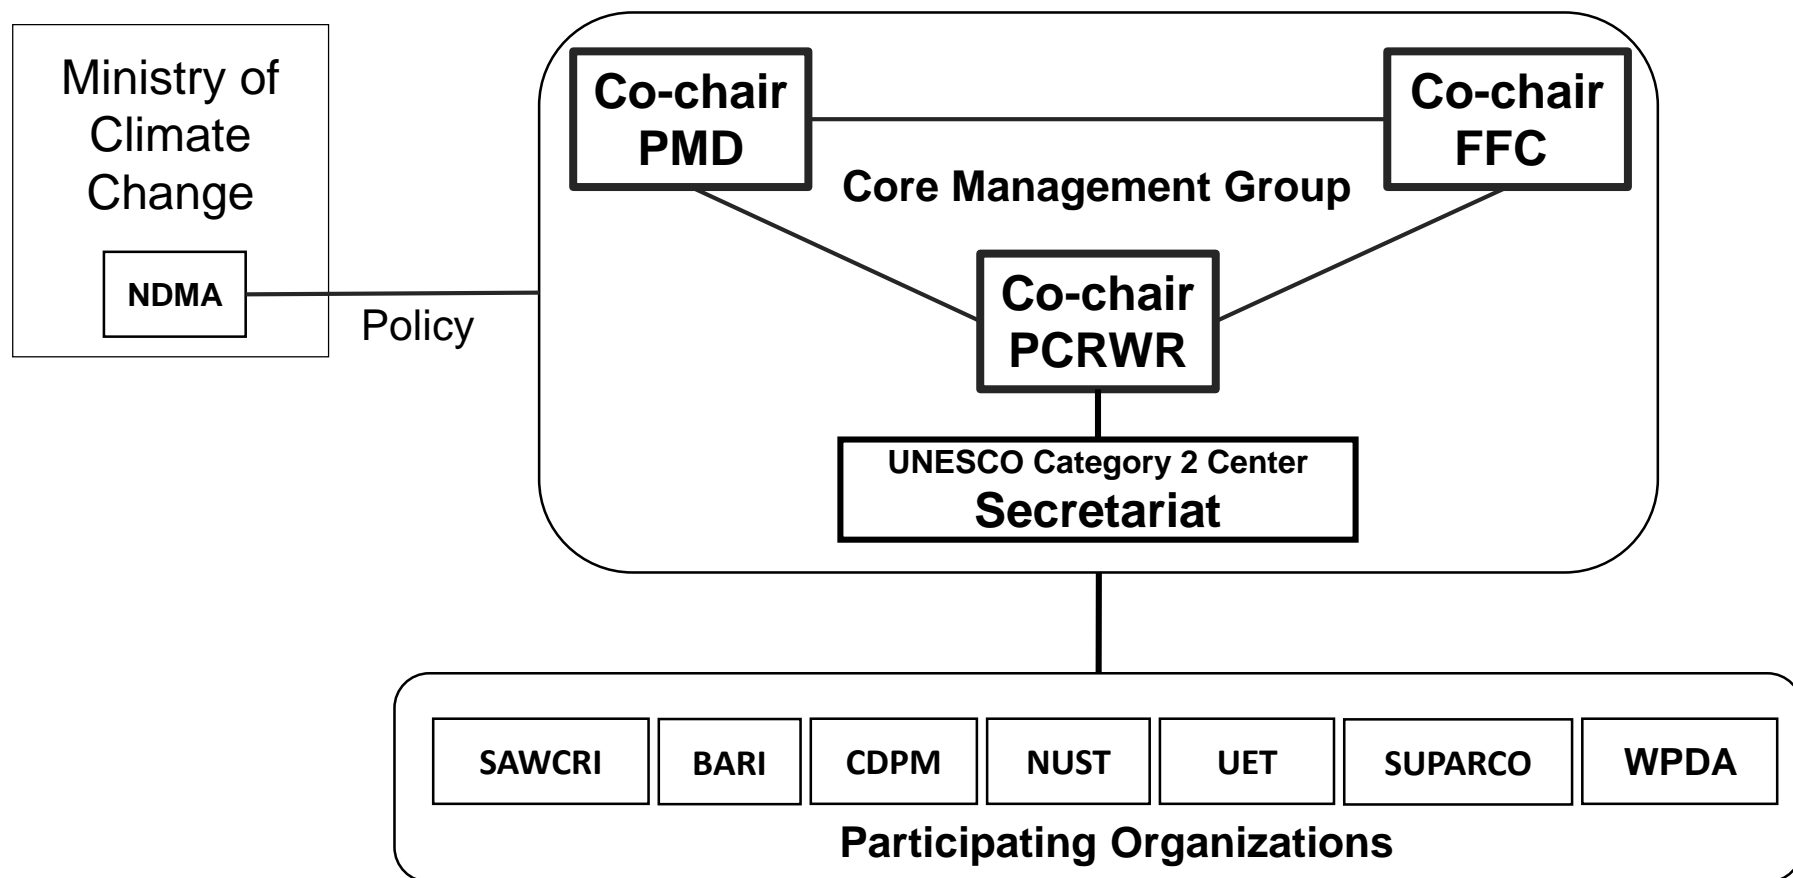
Ministry of Climate Change

NDMA

Policy

Co-chair PMD

Co-chair FFC

Core Management Group

Co-chair PCRWR

UNESCO Category 2 Center
Secretariat

SAWCRI

BARI

CDPM

NUST

UET

SUPARCO

WPDA

Participating Organizations